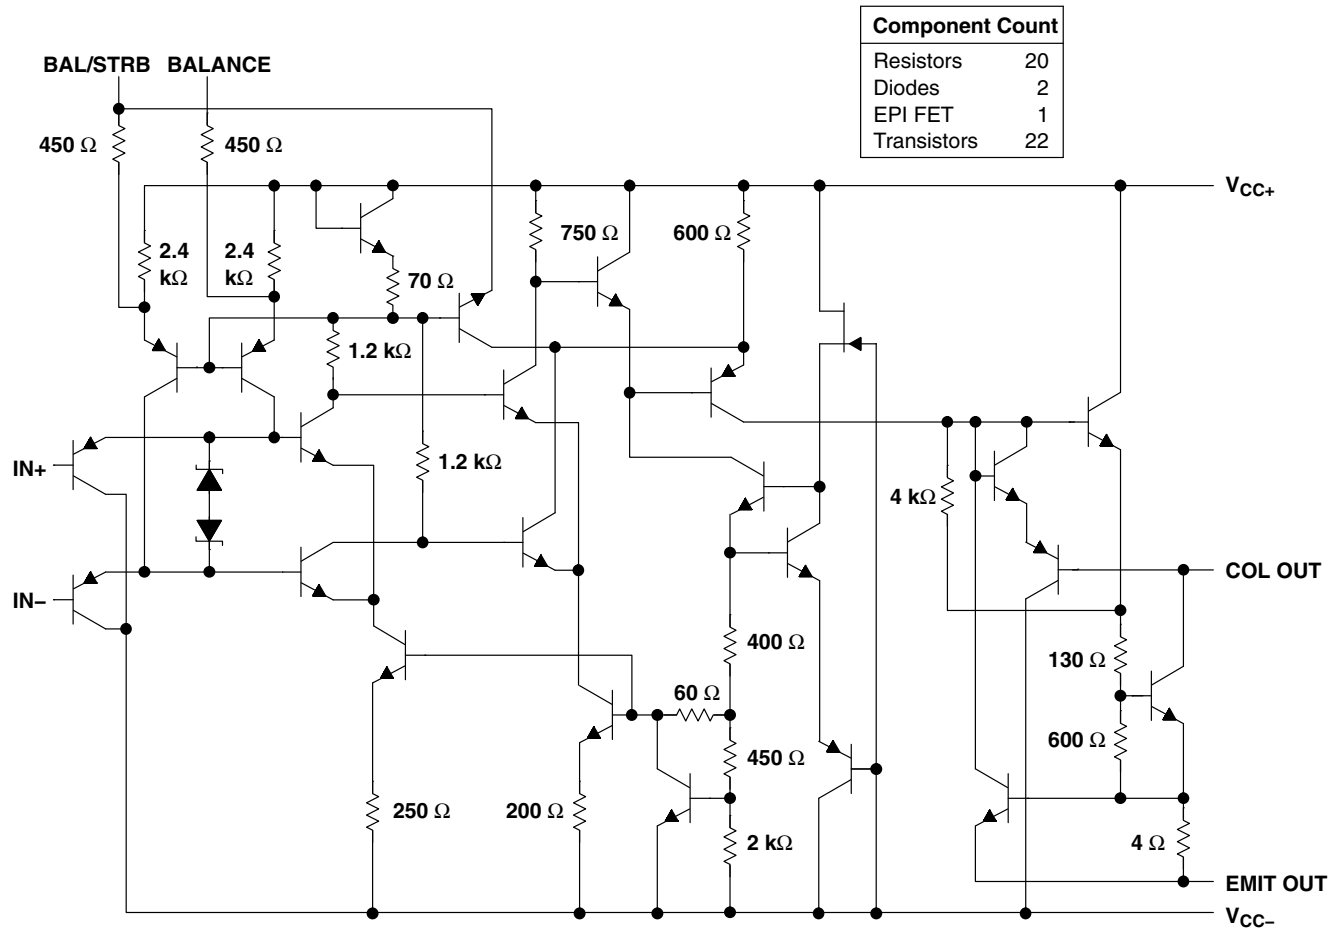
| Component Count | |
|---|---|
| Resistors | 20 |
| Diodes | 2 |
| EPI FET | 1 |
| Transistors | 22 |

BAL/STRB BALANCE

450 Ω 450 Ω

$V_{CC+}$

2.4 kΩ 2.4 kΩ 750 Ω 600 Ω

70 Ω

1.2 kΩ

1.2 kΩ

IN+

4 kΩ

IN−

COL OUT

400 Ω

130 Ω

60 Ω

450 Ω

600 Ω

250 Ω 200 Ω 2 kΩ 4 Ω

EMIT OUT

$V_{CC-}$